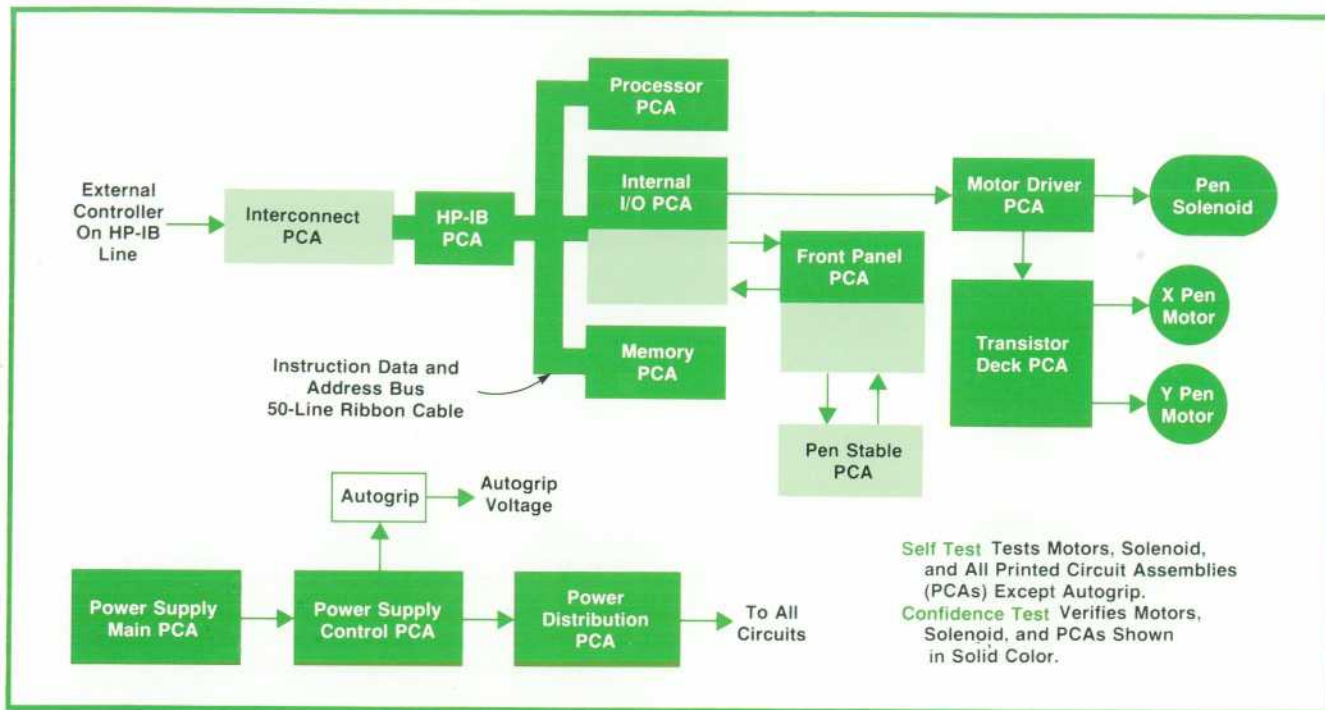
External Controller On HP-IB Line

Interconnect PCA

HP-IB PCA

Processor PCA

Internal I/O PCA

Memory PCA

Instruction Data and Address Bus 50-Line Ribbon Cable

Front Panel PCA

Pen Stable PCA

Motor Driver PCA

Pen Solenoid

Transistor Deck PCA

X Pen Motor

Y Pen Motor

Autogrip

Autogrip Voltage

Power Supply Main PCA

Power Supply Control PCA

Power Distribution PCA

To All Circuits

Self Test Tests Motors, Solenoid, and All Printed Circuit Assemblies (PCAs) Except Autogrip.
Confidence Test Verifies Motors, Solenoid, and PCAs Shown in Solid Color.